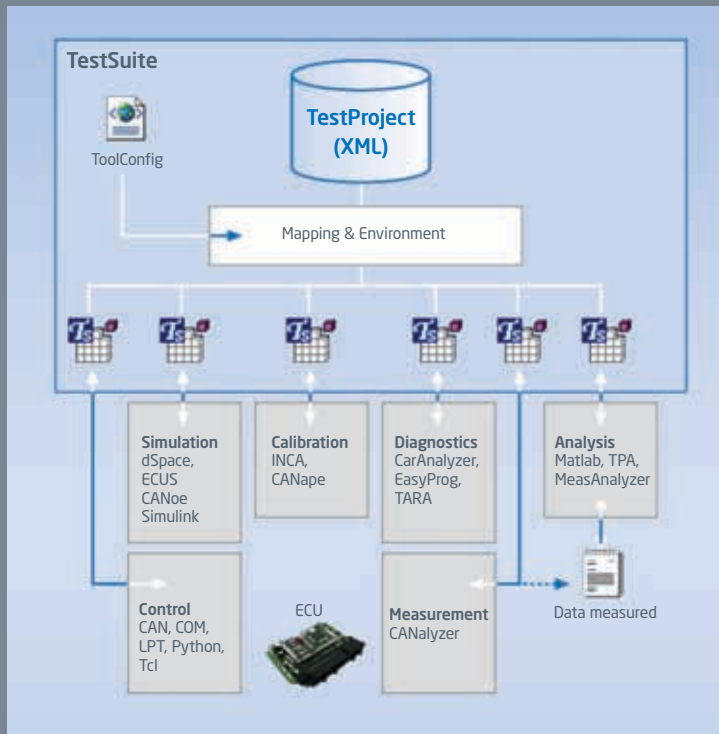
TestSuite

TestProject (XML)

ToolConfig

Mapping & Environment

Simulation
dSpace,
ECUS
CANoe
Simulink

Calibration
INCA,
CANape

Diagnostics
CarAnalyzer,
EasyProg,
TARA

Analysis
Matlab, TPA,
MeasAnalyzer

Control
CAN, COM,
LPT, Python,
Tcl

ECU

Measurement
CANalyzer

Data measured